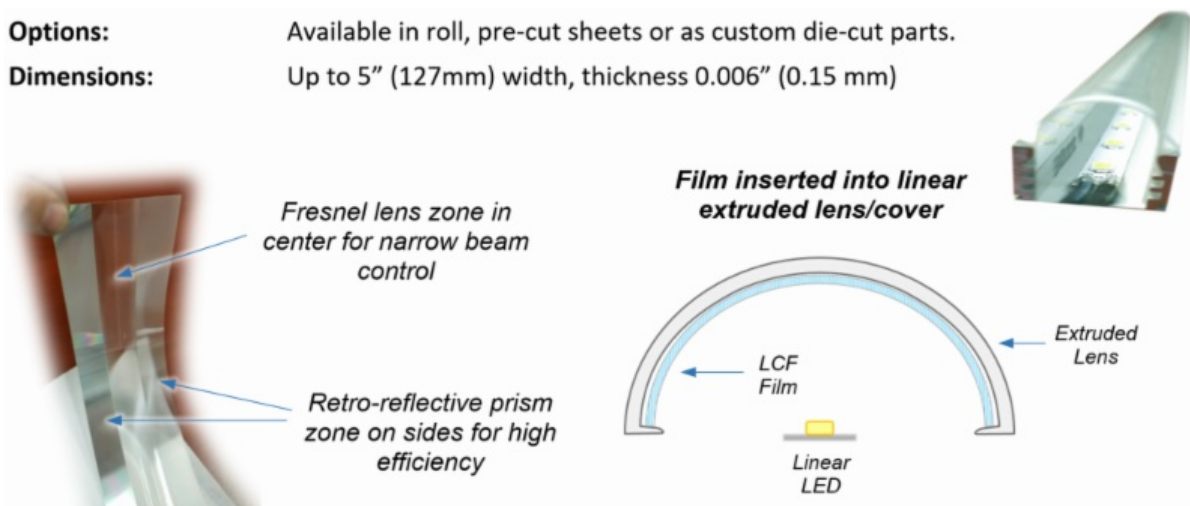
Options: Available in roll, pre-cut sheets or as custom die-cut parts.

Dimensions: Up to 5” (127mm) width, thickness 0.006” (0.15 mm)

Fresnel lens zone in center for narrow beam control

Retro-reflective prism zone on sides for high efficiency

Film inserted into linear extruded lens/cover

LCF Film

Extruded Lens

Linear LED